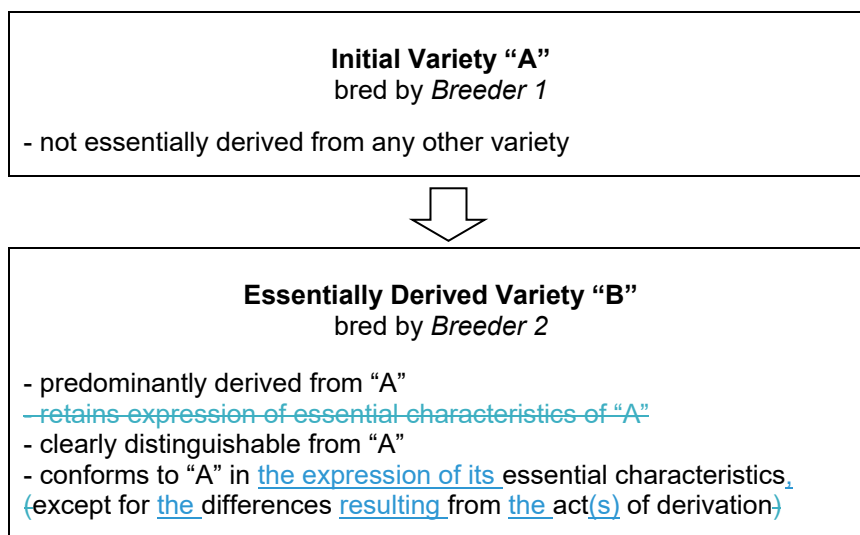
**Initial Variety “A”**
bred by *Breeder 1*

- not essentially derived from any other variety

**Essentially Derived Variety “B”**
bred by *Breeder 2*

- predominantly derived from “A”
- ~~retains expression of essential characteristics of “A”~~
- clearly distinguishable from “A”
- conforms to “A” in the expression of its essential characteristics, ~~(~~except for the differences resulting from the act(s) of derivation~~)~~